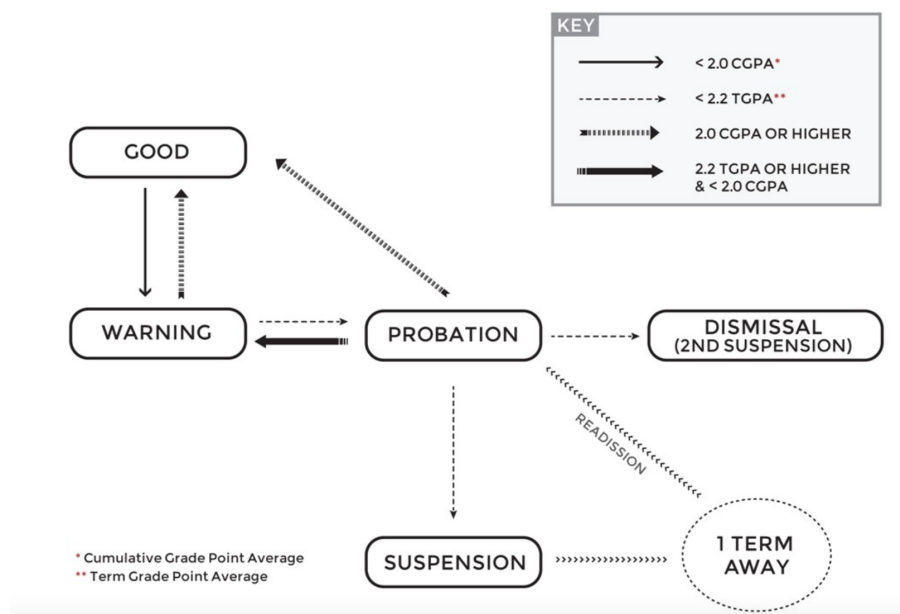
KEY

< 2.0 CGPA*

< 2.2 TGPA**

2.0 CGPA OR HIGHER

2.2 TGPA OR HIGHER & < 2.0 CGPA

GOOD

WARNING

PROBATION

DISMISSAL (2ND SUSPENSION)

READISSION

SUSPENSION

1 TERM AWAY

* Cumulative Grade Point Average
** Term Grade Point Average